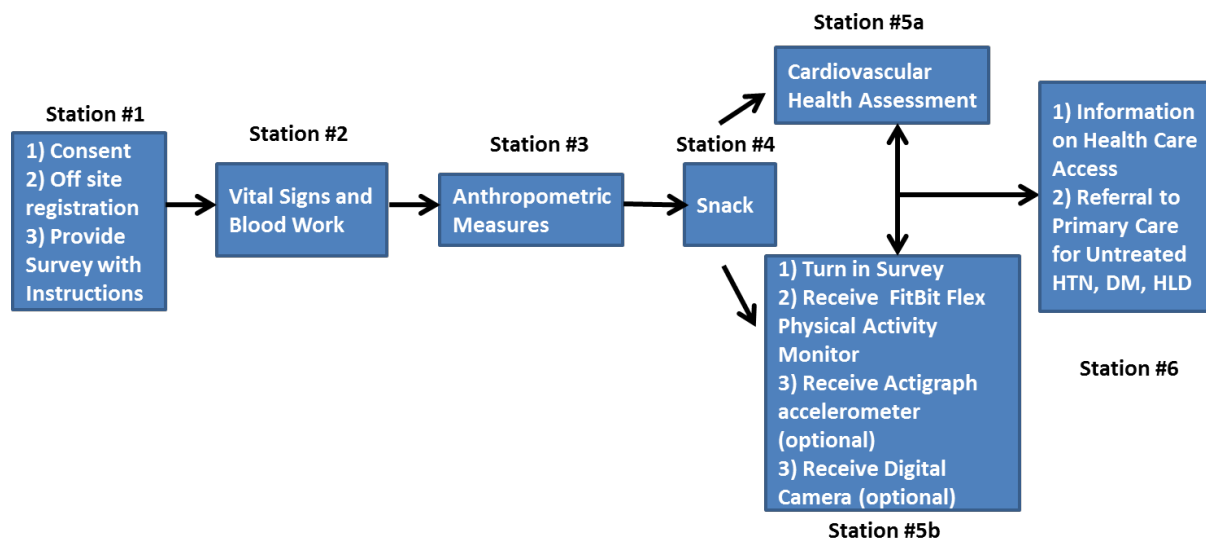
Station #1

1) Consent
2) Off site registration
3) Provide Survey with Instructions

Station #2

Vital Signs and Blood Work

Station #3

Anthropometric Measures

Station #4

Snack

Station #5a

Cardiovascular Health Assessment

1) Turn in Survey
2) Receive FitBit Flex Physical Activity Monitor
3) Receive Actigraph accelerometer (optional)
3) Receive Digital Camera (optional)

Station #5b

1) Information on Health Care Access
2) Referral to Primary Care for Untreated HTN, DM, HLD

Station #6